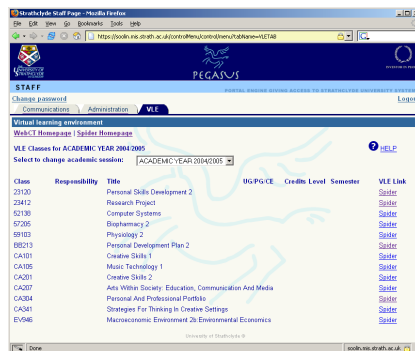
Strathclyde Staff Page - Mozilla Firefox

File Edit View Go Bookmarks Tools Help

https://soolin.mis.strath.ac.uk/controlMenu/control/menu?tabName=VLETAB

PEGASUS

STAFF

PORTAL ENGINE GIVING ACCESS TO STRATHCLYDE UNIVERSITY SYSTEMS

Change password

Logout

Communications | Administration | VLE

Virtual learning environment

WebCT Homepage | Spider Homepage

VLE Classes for ACADEMIC YEAR 2004/2005

HELP

Select to change academic session: ACADEMIC YEAR 2004/2005

| Class | Responsibility | Title | UG/PG/CE | Credits | Level | Semester | VLE Link |
|---|---|---|---|---|---|---|---|
| 23120 | | Personal Skills Development 2 | | | | | Spider |
| 23412 | | Research Project | | | | | Spider |
| 52138 | | Computer Systems | | | | | Spider |
| 57205 | | Biopharmacy 2 | | | | | Spider |
| 59103 | | Physiology 2 | | | | | Spider |
| BB213 | | Personal Development Plan 2 | | | | | Spider |
| CA101 | | Creative Skills 1 | | | | | Spider |
| CA105 | | Music Technology 1 | | | | | Spider |
| CA201 | | Creative Skills 2 | | | | | Spider |
| CA207 | | Arts Within Society: Education, Communication And Media | | | | | Spider |
| CA304 | | Personal And Professional Portfolio | | | | | Spider |
| CA341 | | Strategies For Thinking In Creative Settings | | | | | Spider |
| EV946 | | Macroeconomic Environment 2b Environmental Economics | | | | | Spider |

University of Strathclyde ©

Done

soolin.mis.strath.ac.uk